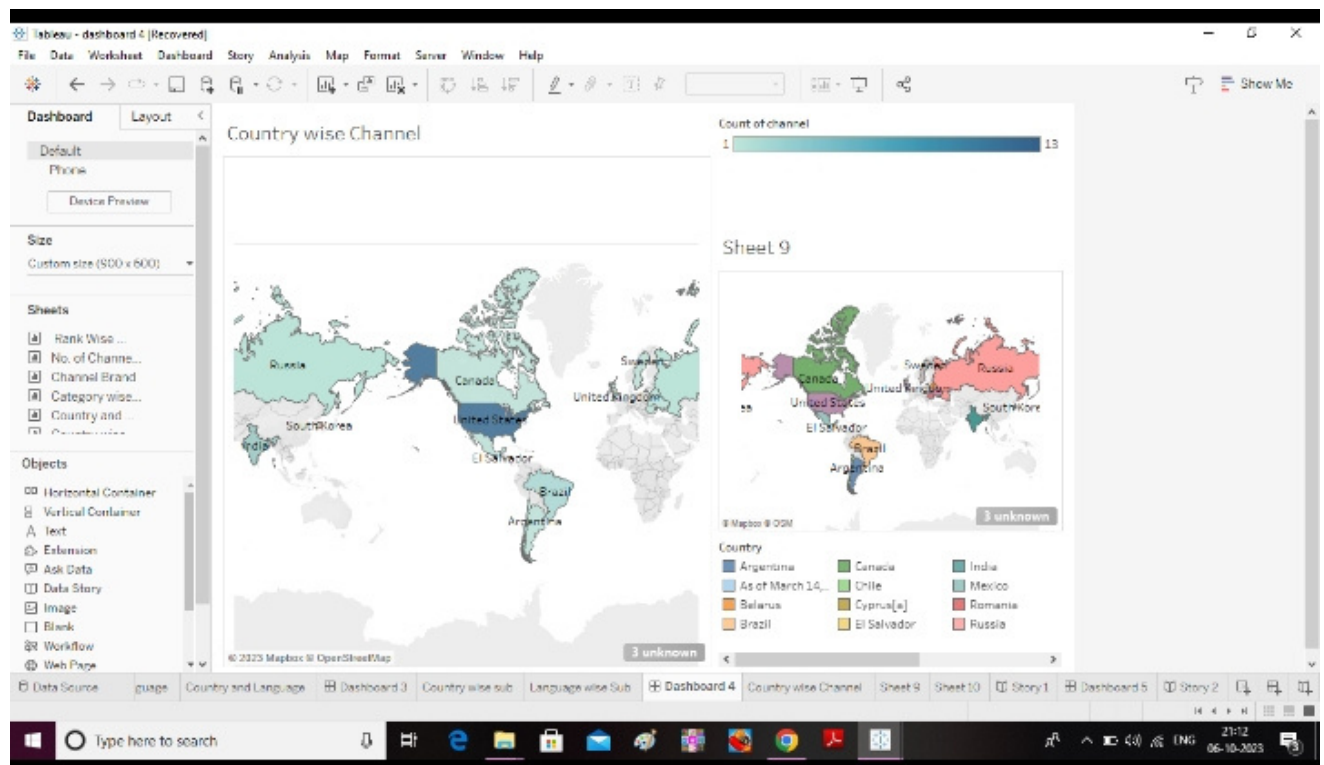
Tableau - dashboard 4 [Recovered]
File Data Worksheet Dashboard Story Analysis Map Format Server Window Help

Show Me

Dashboard Layout

Default
Phone
Device Preview

Size
Custom size (800 x 600)

Sheets
Rank Wise ...
No. of Channe...
Channel Brand
Category wise...
Country and...
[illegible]

Objects
Horizontal Container
Vertical Container
Text
Extension
Ask Data
Data Story
Image
Blank
Workflow
Web Page

Country wise Channel

Russia
Canada
United States
South Korea
India
United Kingdom
Sweden
El Salvador
Brazil
Argentina
© 2023 Mapbox © OpenStreetMap
3 unknown

Count of channel
1
13

Sheet 9

Canada
Sweden
Russia
United Kingdom
United States
South Kore
El Salvador
Brazil
Argentina
© Mapbox © OSM
3 unknown

Country
| | | |
|---|---|---|
| Argentina | Canada | India |
| As of March 14,... | Chile | Mexico |
| Belarus | Cyprus[a] | Romania |
| Brazil | El Salvador | Russia |

Data Source | guage | Country and Language | Dashboard 3 | Country wise sub | Language wise Sub | Dashboard 4 | Country wise Channel | Sheet 9 | Sheet 10 | Story 1 | Dashboard 5 | Story 2

Type here to search
ENG 21:12 06-10-2023